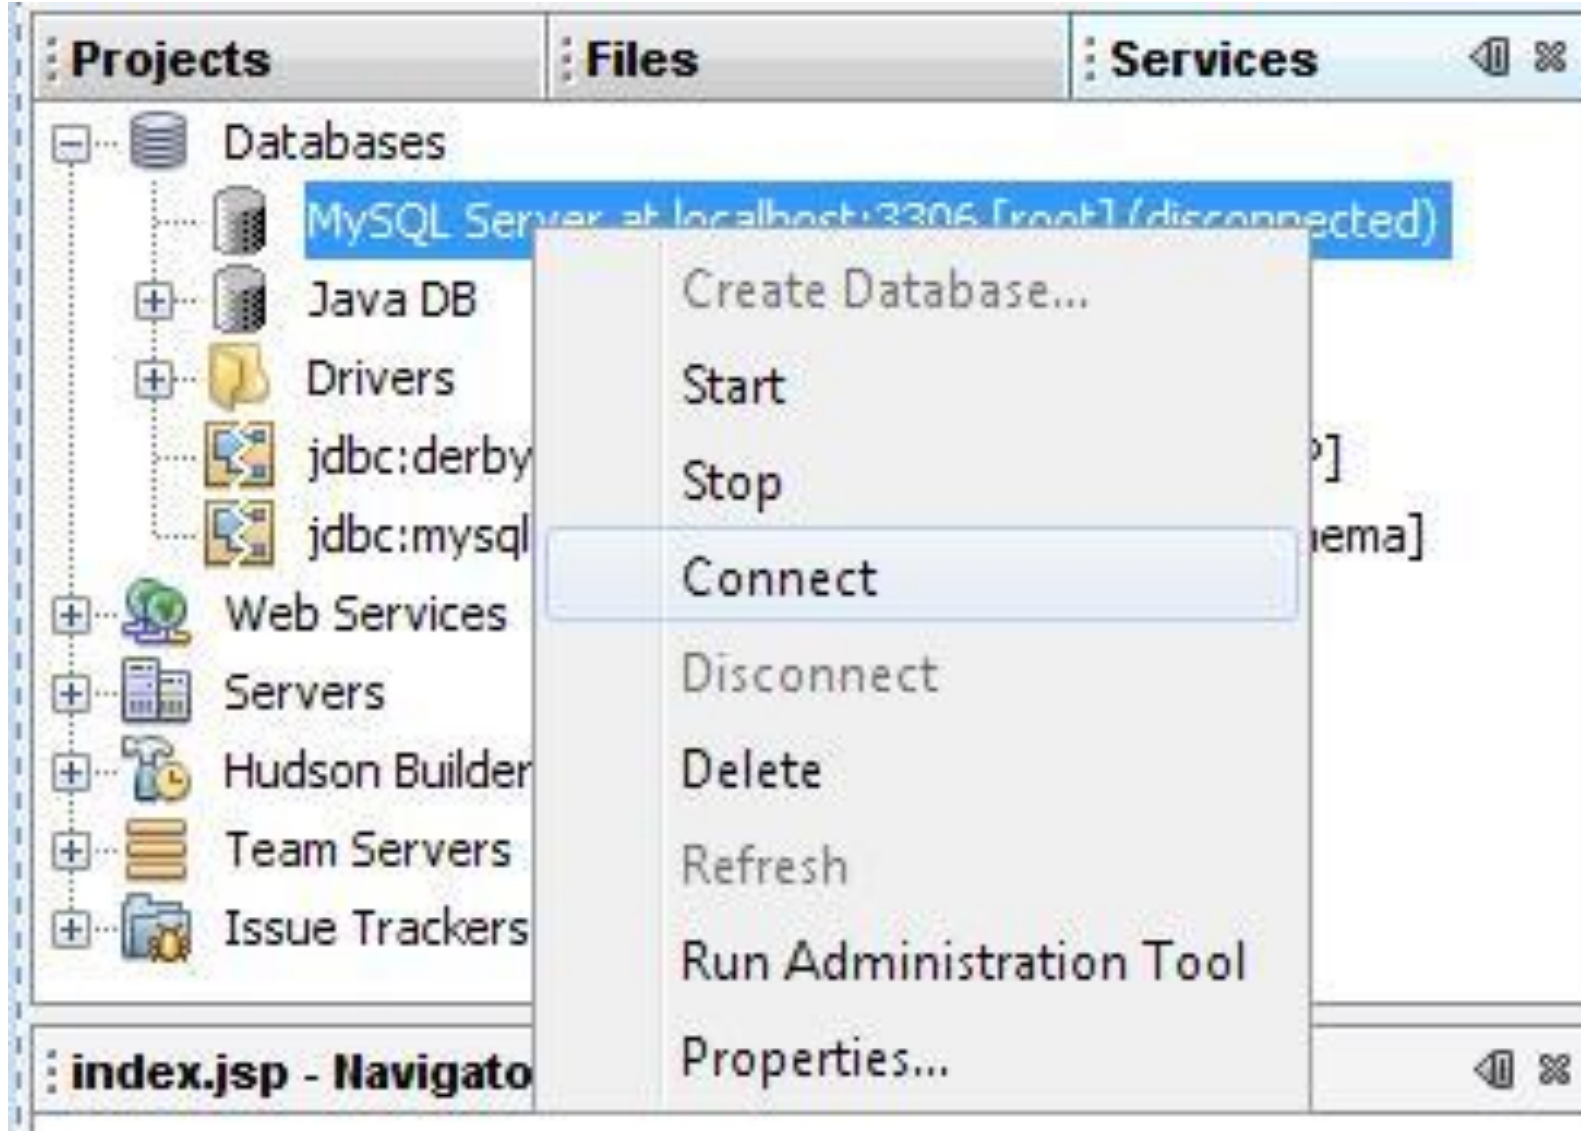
Projects | Files | Services

Databases
MySQL Ser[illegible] (disconnected)
Java DB
Drivers
jdbc:derby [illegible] ?]
jdbc:mysql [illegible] ema]
Web Services
Servers
Hudson Builder
Team Servers
Issue Trackers

Create Database...
Start
Stop
Connect
Disconnect
Delete
Refresh
Run Administration Tool
Properties...

index.jsp - Navigato